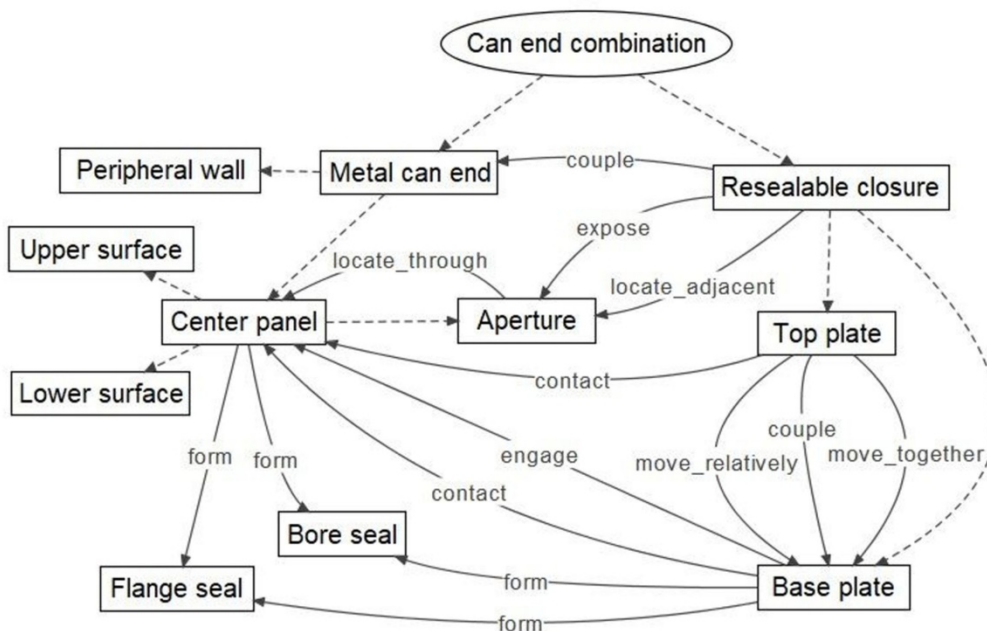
Can end combination

Peripheral wall

Metal can end

couple

Resealable closure

expose

Upper surface

locate_through

locate_adjacent

Center panel

Aperture

Top plate

Lower surface

contact

couple

engage

move_relatively

move_together

form

form

contact

Bore seal

form

Flange seal

Base plate

form